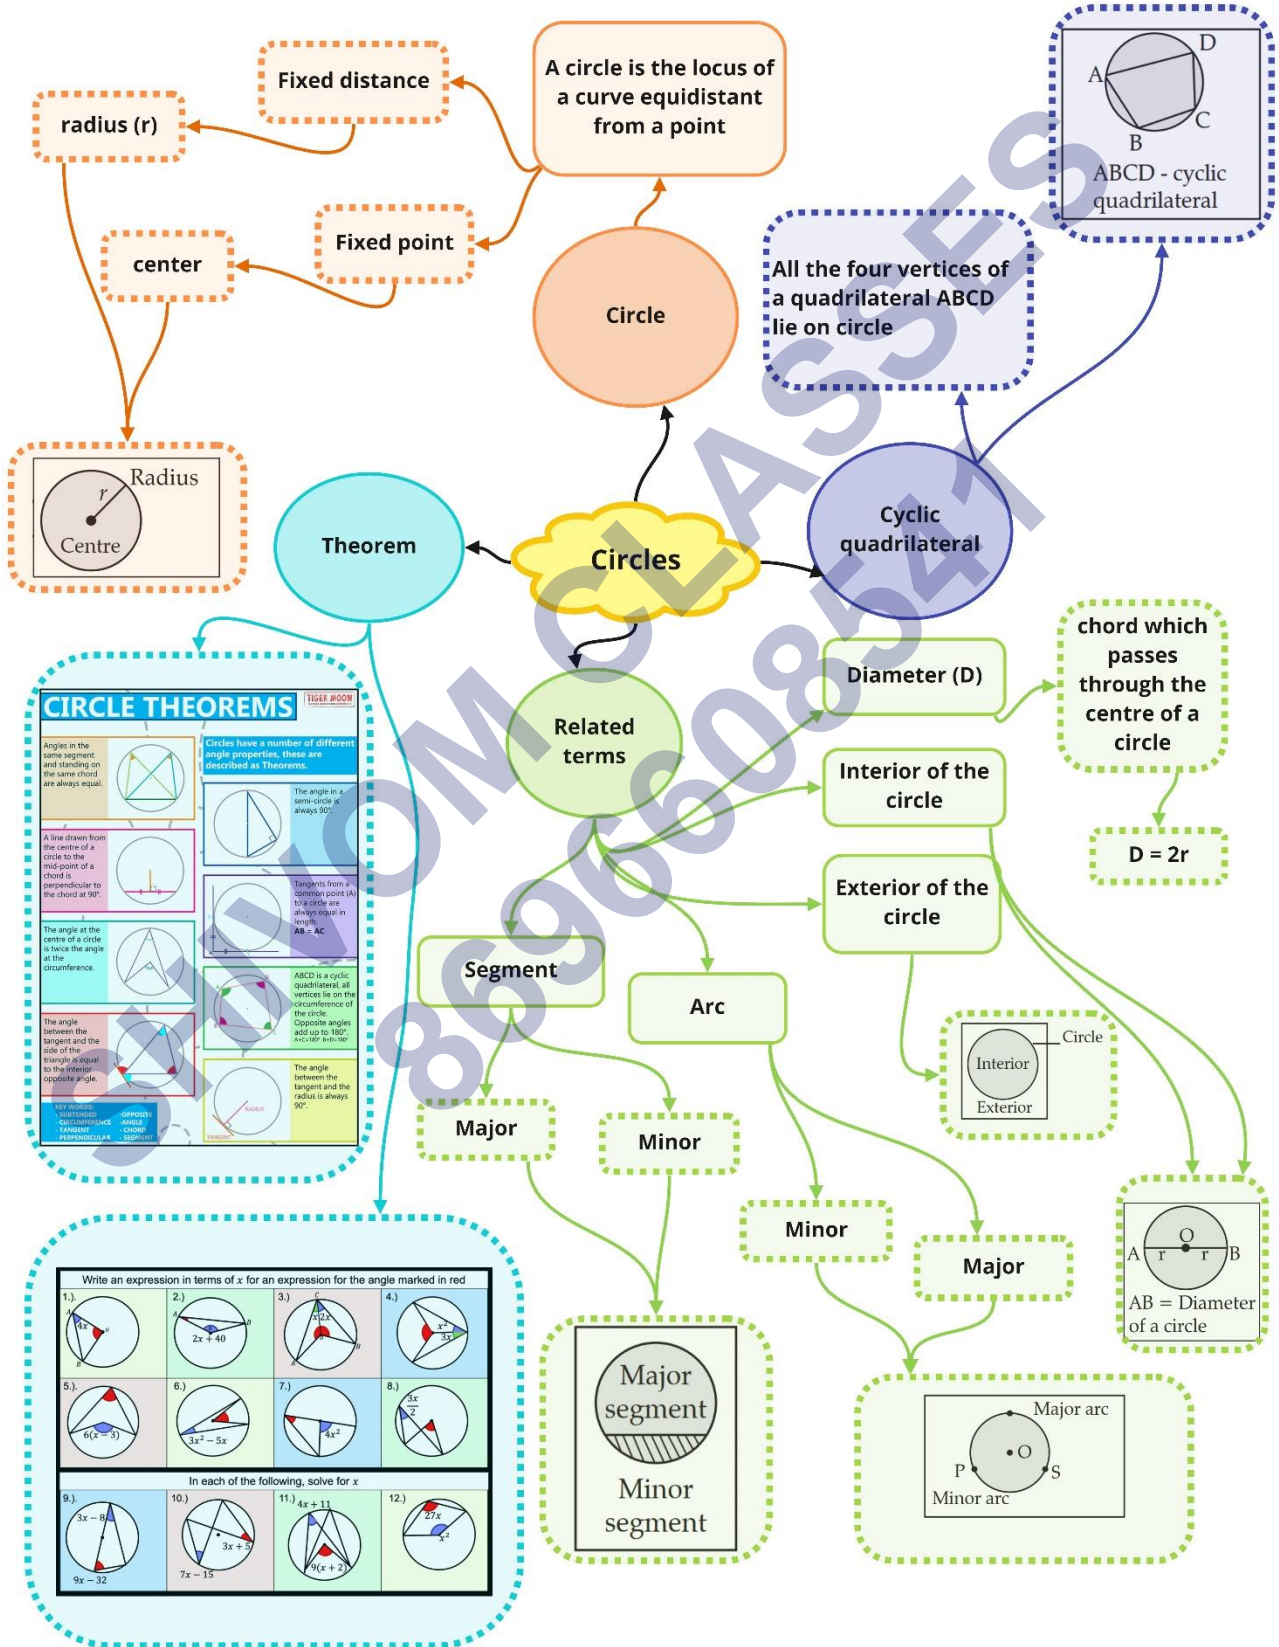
Fixed distance

A circle is the locus of a curve equidistant from a point

radius (r)

Fixed point

center

Circle

D
A
C
B
ABCD - cyclic quadrilateral

All the four vertices of a quadrilateral ABCD lie on circle

Radius
r
Centre

Theorem

Circles

Cyclic quadrilateral

chord which passes through the centre of a circle

Diameter (D)

D = 2r

Related terms

Interior of the circle

Exterior of the circle

CIRCLE THEOREMS

TIGER MOON

Angles in the same segment and standing on the same chord are always equal.

Circles have a number of different angle properties, these are described as Theorems.

The angle in a semi-circle is always 90°.

A line drawn from the centre of a circle to the mid-point of a chord is perpendicular to the chord at 90°.

Tangents from a common point (A) to a circle are always equal in length. AB = AC

The angle at the centre of a circle is twice the angle at the circumference.

ABCD is a cyclic quadrilateral, all vertices lie on the circumference of the circle. Opposite angles add up to 180°.

The angle between the tangent and the side of the triangle is equal to the interior opposite angle.

The angle between the tangent and the radius is always 90°.

KEY WORDS: SUBTENDED, CIRCUMFERENCE, TANGENT, PERPENDICULAR, OPPOSITE, ANGLE, CHORD, SEGMENT

Segment

Arc

Circle
Interior
Exterior

Major

Minor

Minor

Major

O
A r r B
AB = Diameter of a circle

Write an expression in terms of $x$ for an expression for the angle marked in red

1.) $4x$
2.) $2x+40$
3.) $2x$
4.) $x^2$ $3x$
5.) $6(x-3)$
6.) $3x^2-5x$
7.) $4x^2$
8.) $\frac{3x}{2}$

In each of the following, solve for $x$

9.) $3x-8$ $9x-32$
10.) $3x+5$ $7x-15$
11.) $4x+11$ $9(x+2)$
12.) $27x$ $x^2$

Major segment
Minor segment

Major arc
O
P S
Minor arc

SHIVOM CLASSES 8696608541